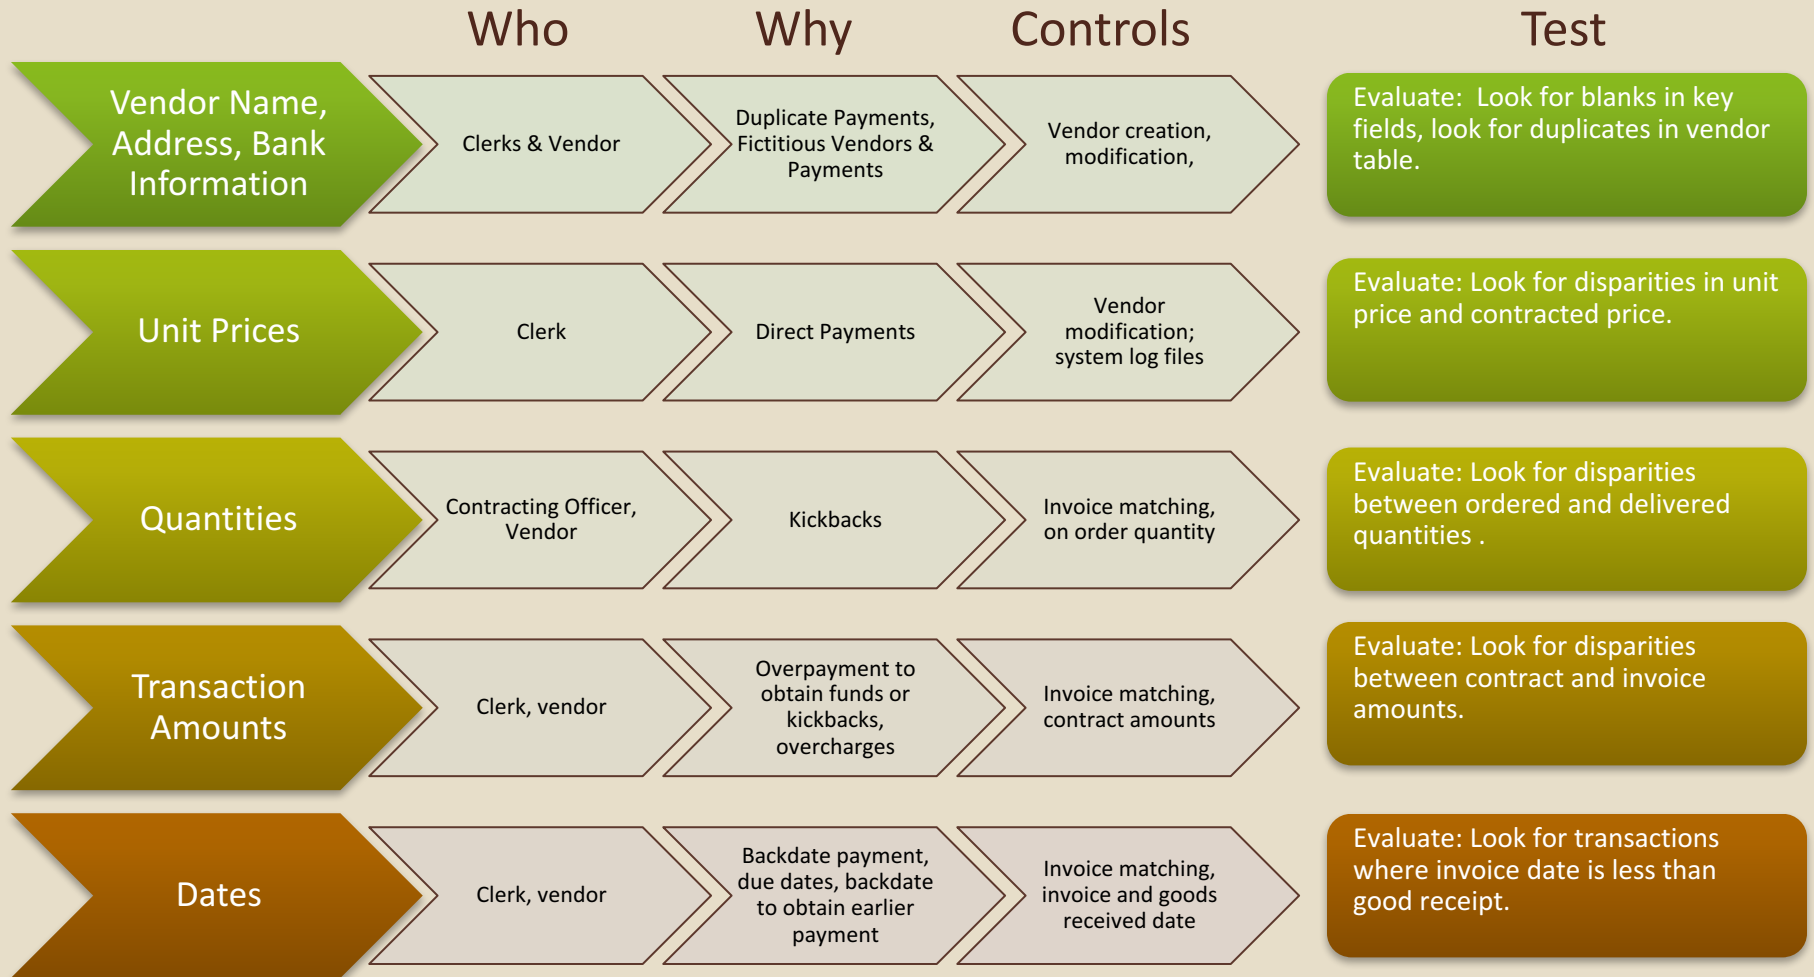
| | Who | Why | Controls | Test |
|---|---|---|---|---|
| Vendor Name, Address, Bank Information | Clerks & Vendor | Duplicate Payments, Fictitious Vendors & Payments | Vendor creation, modification, | Evaluate: Look for blanks in key fields, look for duplicates in vendor table. |
| Unit Prices | Clerk | Direct Payments | Vendor modification; system log files | Evaluate: Look for disparities in unit price and contracted price. |
| Quantities | Contracting Officer, Vendor | Kickbacks | Invoice matching, on order quantity | Evaluate: Look for disparities between ordered and delivered quantities . |
| Transaction Amounts | Clerk, vendor | Overpayment to obtain funds or kickbacks, overcharges | Invoice matching, contract amounts | Evaluate: Look for disparities between contract and invoice amounts. |
| Dates | Clerk, vendor | Backdate payment, due dates, backdate to obtain earlier payment | Invoice matching, invoice and goods received date | Evaluate: Look for transactions where invoice date is less than good receipt. |